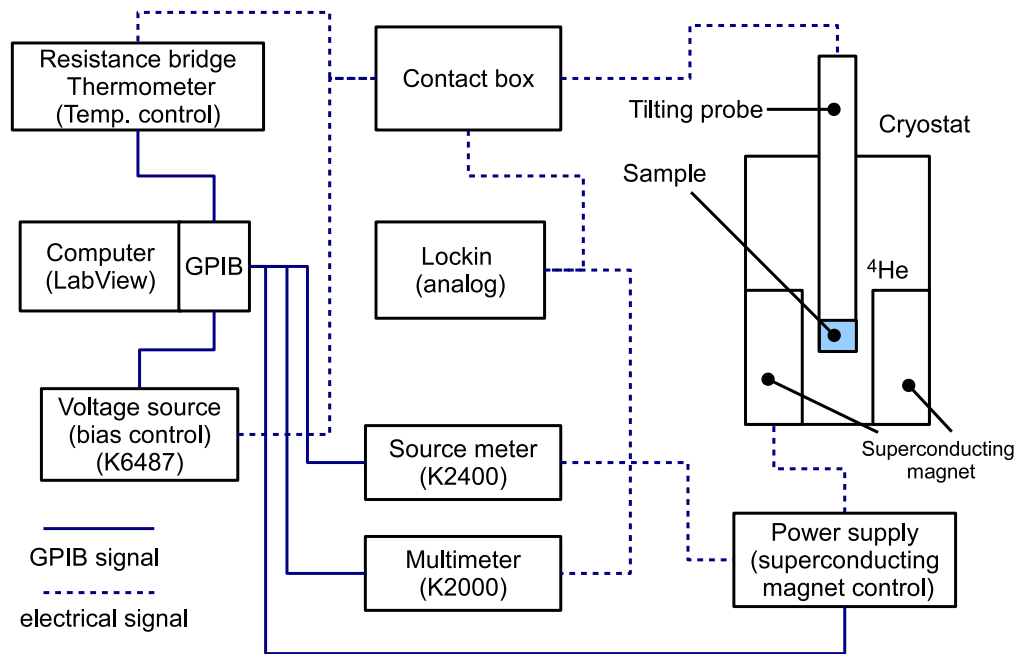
Resistance bridge
Thermometer
(Temp. control)

Contact box

Tilting probe

Cryostat

Sample

Computer
(LabView)

GPIB

Lockin
(analog)

$^4$He

Voltage source
(bias control)
(K6487)

Source meter
(K2400)

Superconducting
magnet

GPIB signal

electrical signal

Multimeter
(K2000)

Power supply
(superconducting
magnet control)